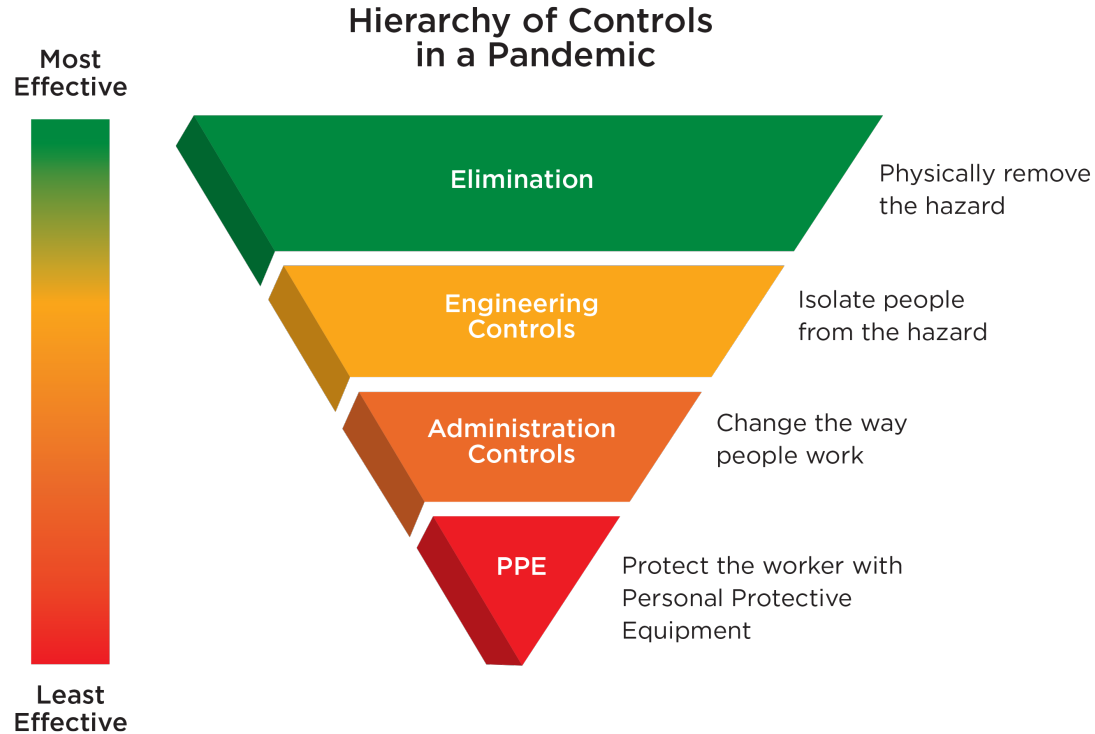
Hierarchy of Controls in a Pandemic

Most Effective

Elimination

Physically remove the hazard

Engineering Controls

Isolate people from the hazard

Administration Controls

Change the way people work

PPE

Protect the worker with Personal Protective Equipment

Least Effective